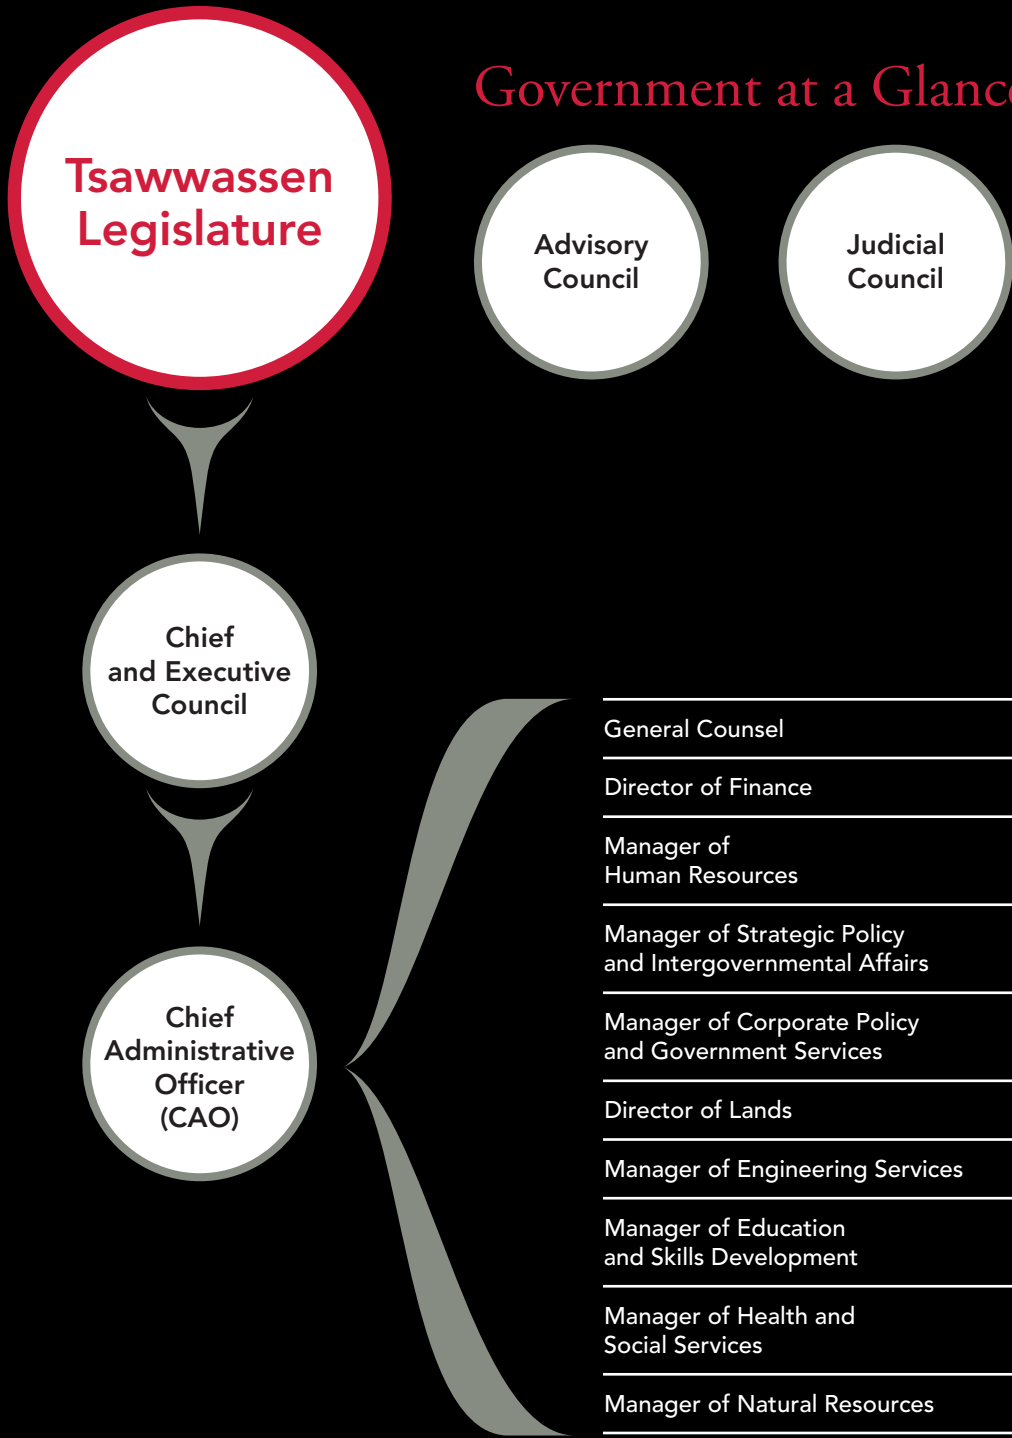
Government at a Glanc

Tsawwassen Legislature

Advisory Council

Judicial Council

Chief and Executive Council

Chief Administrative Officer (CAO)

General Counsel

Director of Finance

Manager of Human Resources

Manager of Strategic Policy and Intergovernmental Affairs

Manager of Corporate Policy and Government Services

Director of Lands

Manager of Engineering Services

Manager of Education and Skills Development

Manager of Health and Social Services

Manager of Natural Resources